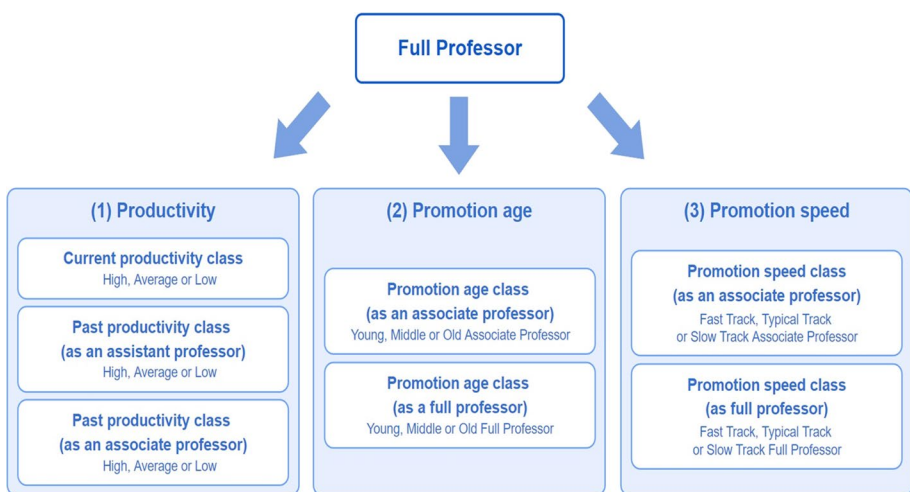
Full Professor

(1) Productivity

Current productivity class
High, Average or Low

Past productivity class (as an assistant professor)
High, Average or Low

Past productivity class (as an associate professor)
High, Average or Low

(2) Promotion age

Promotion age class (as an associate professor)
Young, Middle or Old Associate Professor

Promotion age class (as a full professor)
Young, Middle or Old Full Professor

(3) Promotion speed

Promotion speed class (as an associate professor)
Fast Track, Typical Track or Slow Track Associate Professor

Promotion speed class (as full professor)
Fast Track, Typical Track or Slow Track Full Professor